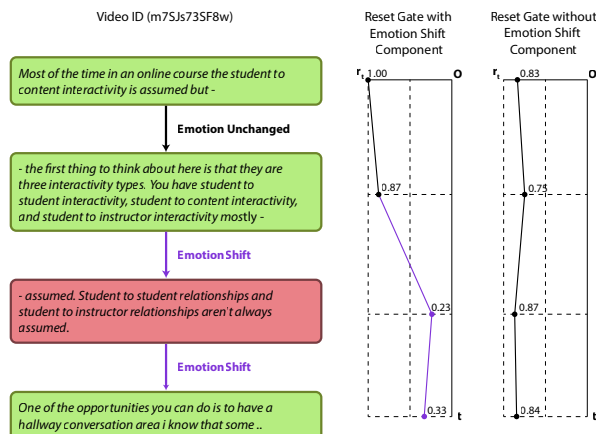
Video ID (m7SJs73SF8w)

Most of the time in an online course the student to content interactivity is assumed but -

Emotion Unchanged

- the first thing to think about here is that they are three interactivity types. You have student to student interactivity, student to content interactivity, and student to instructor interactivity mostly -

Emotion Shift

- assumed. Student to student relationships and student to instructor relationships aren't always assumed.

Emotion Shift

One of the opportunities you can do is to have a hallway conversation area i know that some ..

Reset Gate with Emotion Shift Component

$r_t$ 1.00 0

0.87

0.23

0.33 t

Reset Gate without Emotion Shift Component

$r_t$ 0.83 0

0.75

0.87

0.84 t